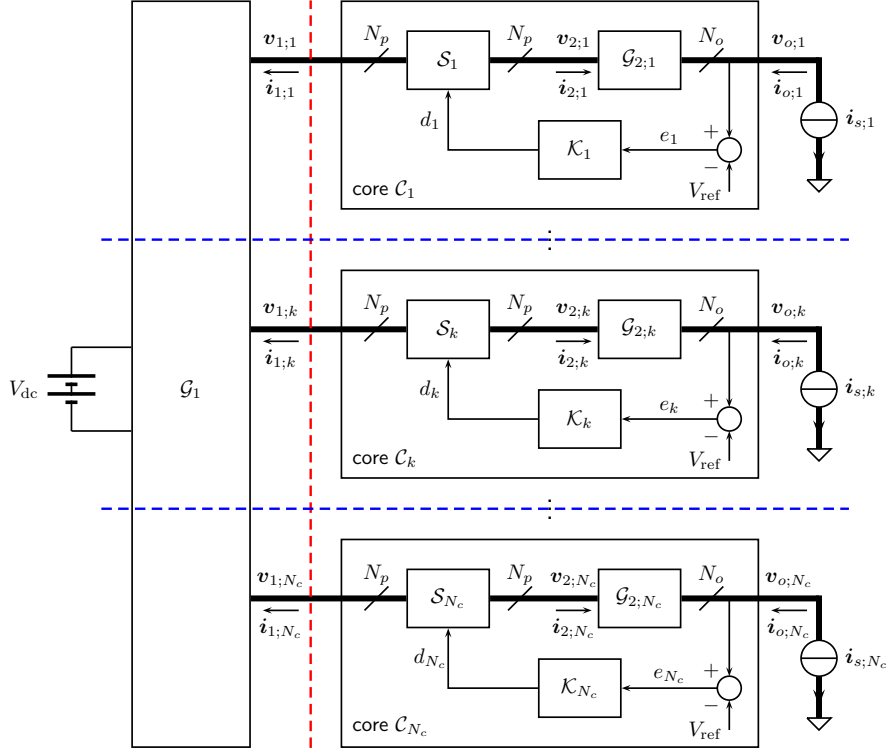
$\boldsymbol{v}_{1;1}$ $N_p$ $\mathcal{S}_1$ $N_p$ $\boldsymbol{v}_{2;1}$ $\mathcal{G}_{2;1}$ $N_o$ $\boldsymbol{v}_{o;1}$

$\boldsymbol{i}_{1;1}$ $\boldsymbol{i}_{2;1}$ $\boldsymbol{i}_{o;1}$ $\boldsymbol{i}_{s;1}$

$d_1$ $\mathcal{K}_1$ $e_1$ + −

core $\mathcal{C}_1$ $V_{\text{ref}}$

$\vdots$

$\boldsymbol{v}_{1;k}$ $N_p$ $\mathcal{S}_k$ $N_p$ $\boldsymbol{v}_{2;k}$ $\mathcal{G}_{2;k}$ $N_o$ $\boldsymbol{v}_{o;k}$

$V_{\text{dc}}$ $\mathcal{G}_1$ $\boldsymbol{i}_{1;k}$ $\boldsymbol{i}_{2;k}$ $\boldsymbol{i}_{o;k}$ $\boldsymbol{i}_{s;k}$

$d_k$ $\mathcal{K}_k$ $e_k$ + −

core $\mathcal{C}_k$ $V_{\text{ref}}$

$\vdots$

$\boldsymbol{v}_{1;N_c}$ $N_p$ $\mathcal{S}_{N_c}$ $N_p$ $\boldsymbol{v}_{2;N_c}$ $\mathcal{G}_{2;N_c}$ $N_o$ $\boldsymbol{v}_{o;N_c}$

$\boldsymbol{i}_{1;N_c}$ $\boldsymbol{i}_{2;N_c}$ $\boldsymbol{i}_{o;N_c}$ $\boldsymbol{i}_{s;N_c}$

$d_{N_c}$ $\mathcal{K}_{N_c}$ $e_{N_c}$ + −

core $\mathcal{C}_{N_c}$ $V_{\text{ref}}$